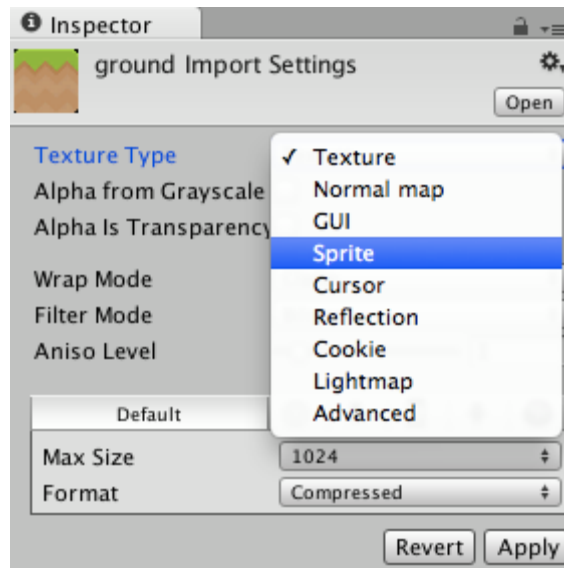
Inspector

ground Import Settings

Open

Texture Type
Alpha from Grayscale
Alpha Is Transparency

Wrap Mode
Filter Mode
Aniso Level

✓ Texture
Normal map
GUI
Sprite
Cursor
Reflection
Cookie
Lightmap
Advanced

Default

Max Size 1024
Format Compressed

Revert Apply